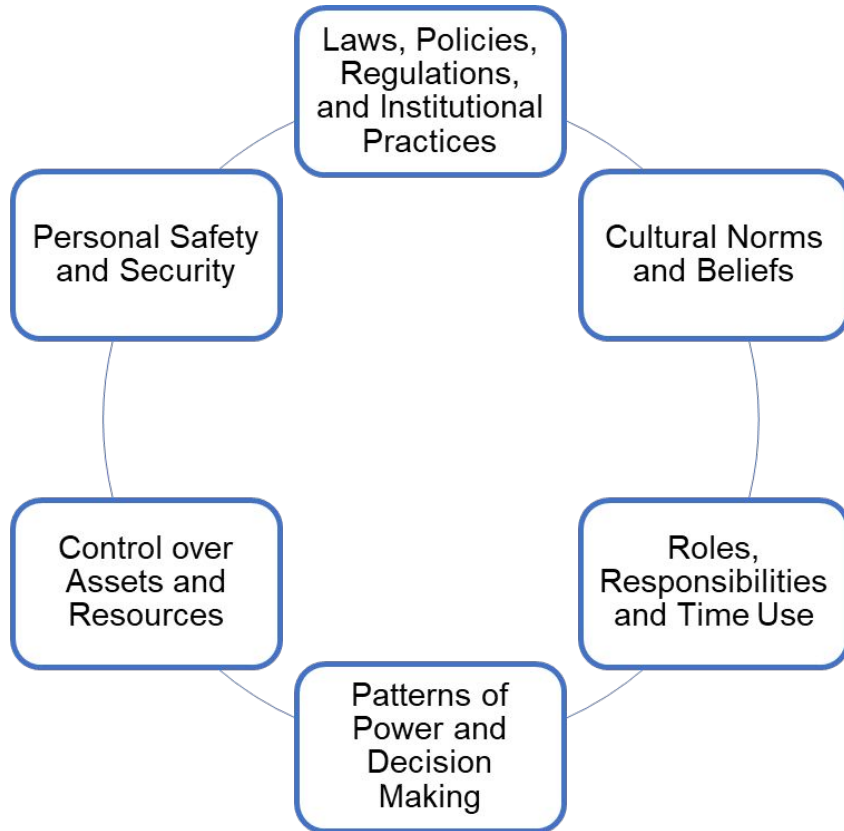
Laws, Policies, Regulations, and Institutional Practices

Cultural Norms and Beliefs

Roles, Responsibilities and Time Use

Patterns of Power and Decision Making

Control over Assets and Resources

Personal Safety and Security